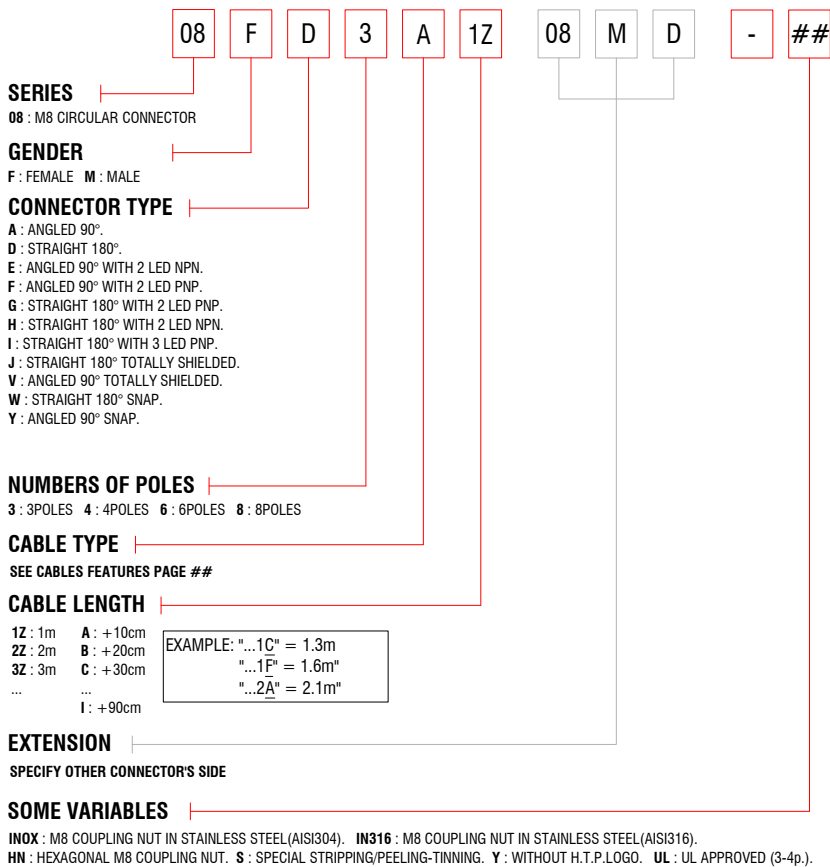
08 F D 3 A 1Z 08 M D - ##

SERIES
08 : M8 CIRCULAR CONNECTOR

GENDER
F : FEMALE M : MALE

CONNECTOR TYPE
A : ANGLED 90°.
D : STRAIGHT 180°.
E : ANGLED 90° WITH 2 LED NPN.
F : ANGLED 90° WITH 2 LED PNP.
G : STRAIGHT 180° WITH 2 LED PNP.
H : STRAIGHT 180° WITH 2 LED NPN.
I : STRAIGHT 180° WITH 3 LED PNP.
J : STRAIGHT 180° TOTALLY SHIELDED.
V : ANGLED 90° TOTALLY SHIELDED.
W : STRAIGHT 180° SNAP.
Y : ANGLED 90° SNAP.

NUMBERS OF POLES
3 : 3POLES 4 : 4POLES 6 : 6POLES 8 : 8POLES

CABLE TYPE
SEE CABLES FEATURES PAGE ##

CABLE LENGTH
1Z : 1m A : +10cm
2Z : 2m B : +20cm
3Z : 3m C : +30cm
... ...
I : +90cm

EXAMPLE: "...1C" = 1.3m
"...1F" = 1.6m"
"...2A" = 2.1m"

EXTENSION
SPECIFY OTHER CONNECTOR'S SIDE

SOME VARIABLES
INOX : M8 COUPLING NUT IN STAINLESS STEEL(AISI304). IN316 : M8 COUPLING NUT IN STAINLESS STEEL(AISI316).
HN : HEXAGONAL M8 COUPLING NUT. S : SPECIAL STRIPPING/PEELING-TINNING. Y : WITHOUT H.T.P.LOGO. UL : UL APPROVED (3-4p.).